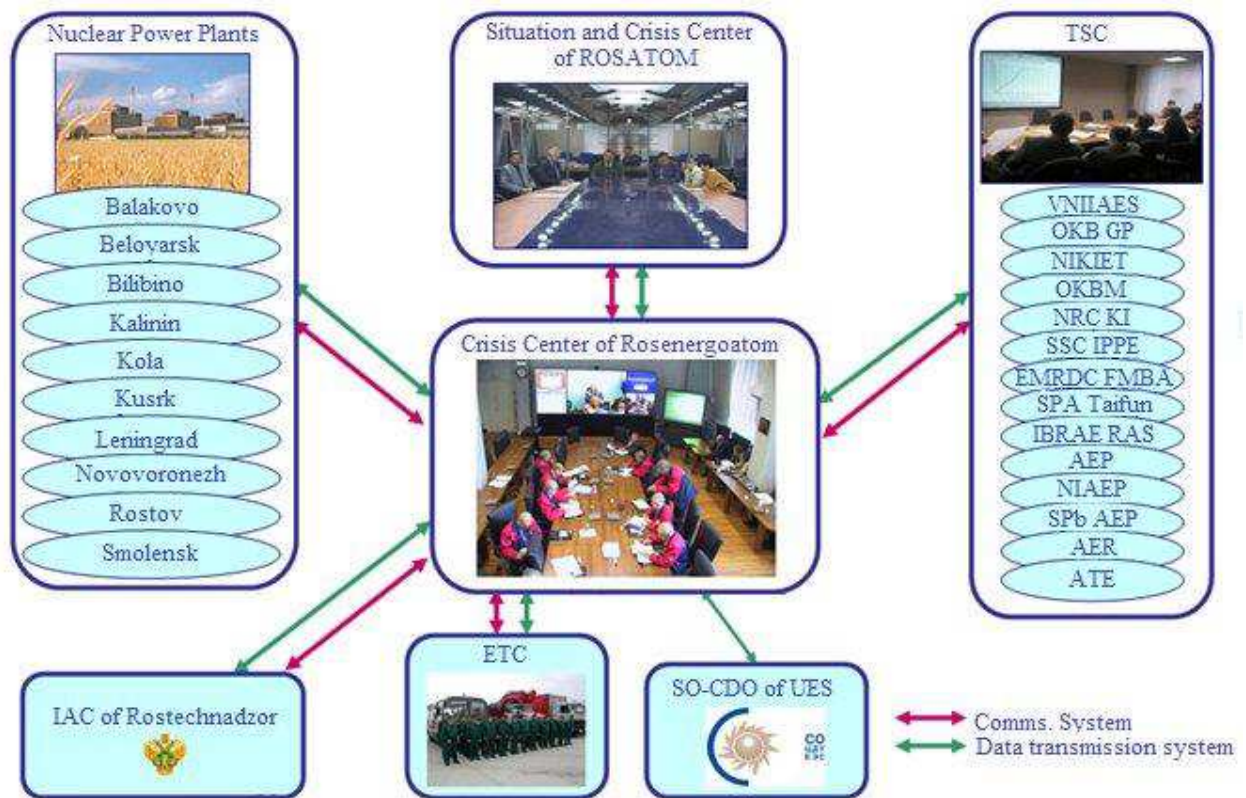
Nuclear Power Plants

Balakovo
Beloyarsk
Bilibino
Kalinin
Kola
Kusrk
Leningrad
Novovoronezh
Rostov
Smolensk

Situation and Crisis Center of ROSATOM

TSC

VNIIAES
OKB GP
NIKIET
OKBM
NRC KI
SSC IPPE
EMRDC FMBA
SPA Taifun
IBRAE RAS
AEP
NIAEP
SPb AEP
AER
ATE

Crisis Center of Rosenergoatom

IAC of Rostechnadzor

ETC

SO-CDO of UES

Comms. System
Data transmission system